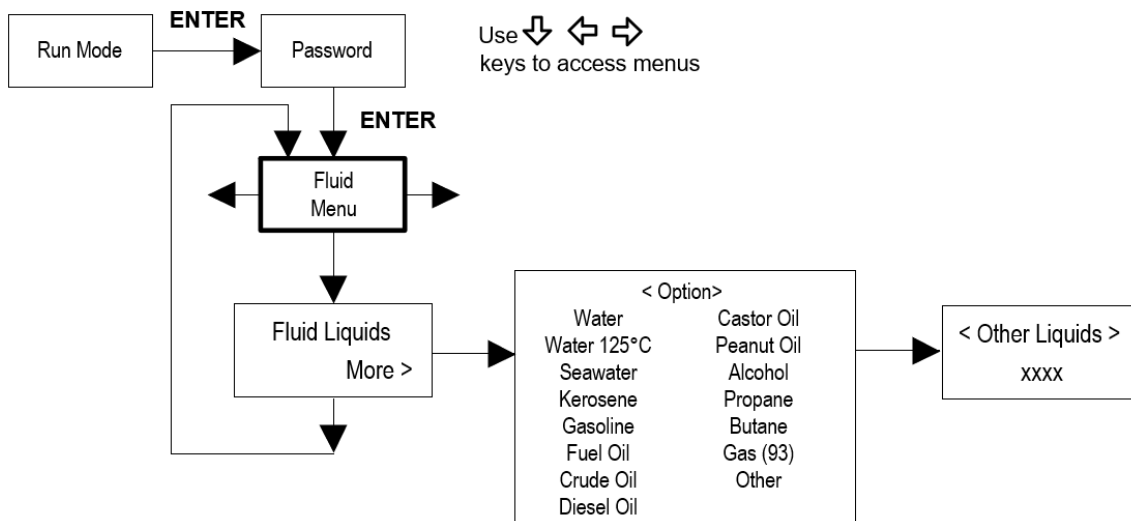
Run Mode

ENTER

Password

Use ⇩ ⇦ ⇨
keys to access menus

ENTER

Fluid
Menu

Fluid Liquids
More >

< Option>

Water
Water 125°C
Seawater
Kerosene
Gasoline
Fuel Oil
Crude Oil
Diesel Oil

Castor Oil
Peanut Oil
Alcohol
Propane
Butane
Gas (93)
Other

< Other Liquids >
xxxx